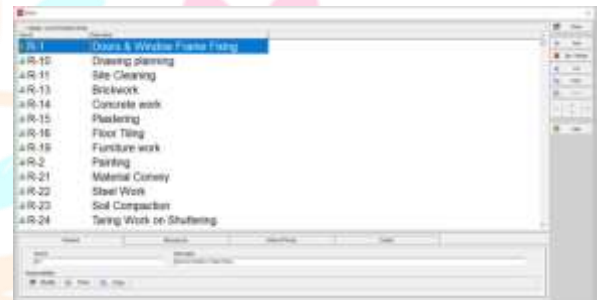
R-1 Doors & Window Frame Fixing
R-10 Drawing planning
R-11 Site Cleaning
R-13 Brickwork
R-14 Concrete work
R-15 Plastering
R-16 Floor Tiling
R-19 Furniture work
R-2 Painting
R-21 Material Convey
R-22 Steel Work
R-23 Soil Compaction
R-24 Tieing Work on Shuttering